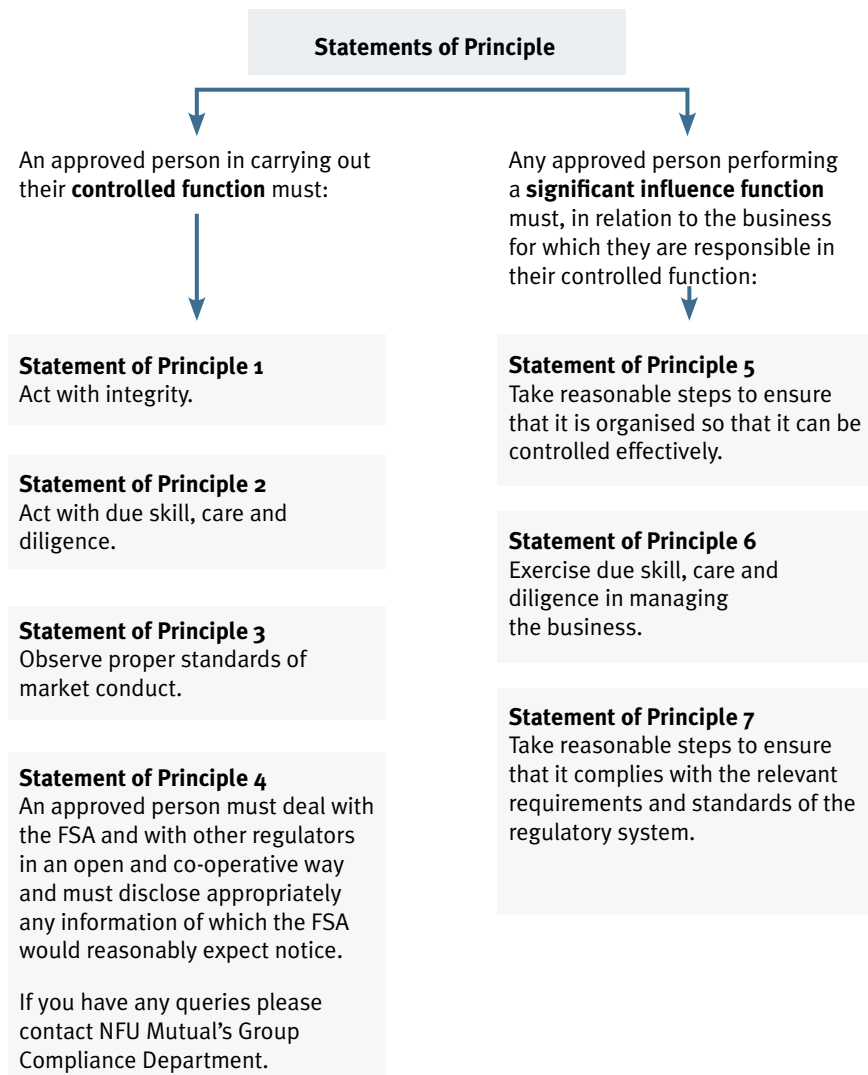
Statements of Principle

An approved person in carrying out their controlled function must:

Statement of Principle 1
Act with integrity.

Statement of Principle 2
Act with due skill, care and diligence.

Statement of Principle 3
Observe proper standards of market conduct.

Statement of Principle 4
An approved person must deal with the FSA and with other regulators in an open and co-operative way and must disclose appropriately any information of which the FSA would reasonably expect notice.

If you have any queries please contact NFU Mutual's Group Compliance Department.

Any approved person performing a significant influence function must, in relation to the business for which they are responsible in their controlled function:

Statement of Principle 5
Take reasonable steps to ensure that it is organised so that it can be controlled effectively.

Statement of Principle 6
Exercise due skill, care and diligence in managing the business.

Statement of Principle 7
Take reasonable steps to ensure that it complies with the relevant requirements and standards of the regulatory system.